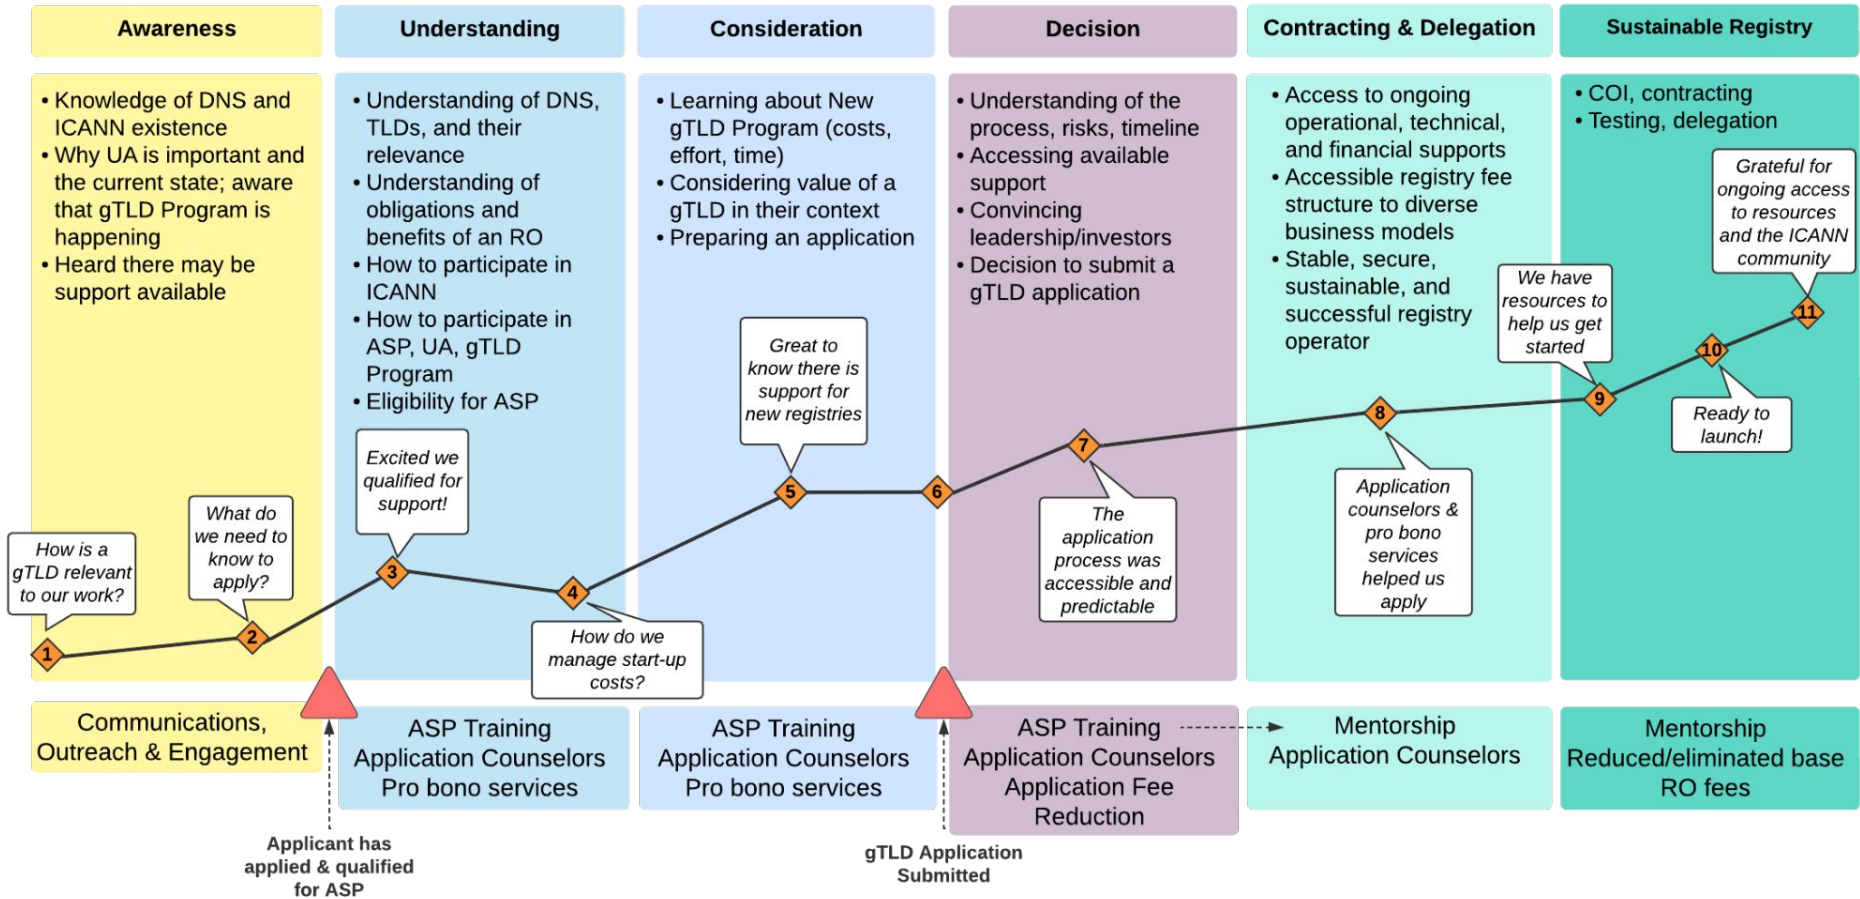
Awareness

Understanding

Consideration

Decision

Contracting & Delegation

Sustainable Registry

• Knowledge of DNS and ICANN existence
• Why UA is important and the current state; aware that gTLD Program is happening
• Heard there may be support available

• Understanding of DNS, TLDs, and their relevance
• Understanding of obligations and benefits of an RO
• How to participate in ICANN
• How to participate in ASP, UA, gTLD Program
• Eligibility for ASP

• Learning about New gTLD Program (costs, effort, time)
• Considering value of a gTLD in their context
• Preparing an application

• Understanding of the process, risks, timeline
• Accessing available support
• Convincing leadership/investors
• Decision to submit a gTLD application

• Access to ongoing operational, technical, and financial supports
• Accessible registry fee structure to diverse business models
• Stable, secure, sustainable, and successful registry operator

• COI, contracting
• Testing, delegation

Grateful for ongoing access to resources and the ICANN community

We have resources to help us get started

Great to know there is support for new registries

Ready to launch!

Excited we qualified for support!

What do we need to know to apply?

How is a gTLD relevant to our work?

The application process was accessible and predictable

Application counselors & pro bono services helped us apply

How do we manage start-up costs?

1 2 3 4 5 6 7 8 9 10 11

Communications, Outreach & Engagement

ASP Training
Application Counselors
Pro bono services

ASP Training
Application Counselors
Pro bono services

ASP Training
Application Counselors
Application Fee Reduction

Mentorship
Application Counselors

Mentorship
Reduced/eliminated base RO fees

Applicant has applied & qualified for ASP

gTLD Application Submitted